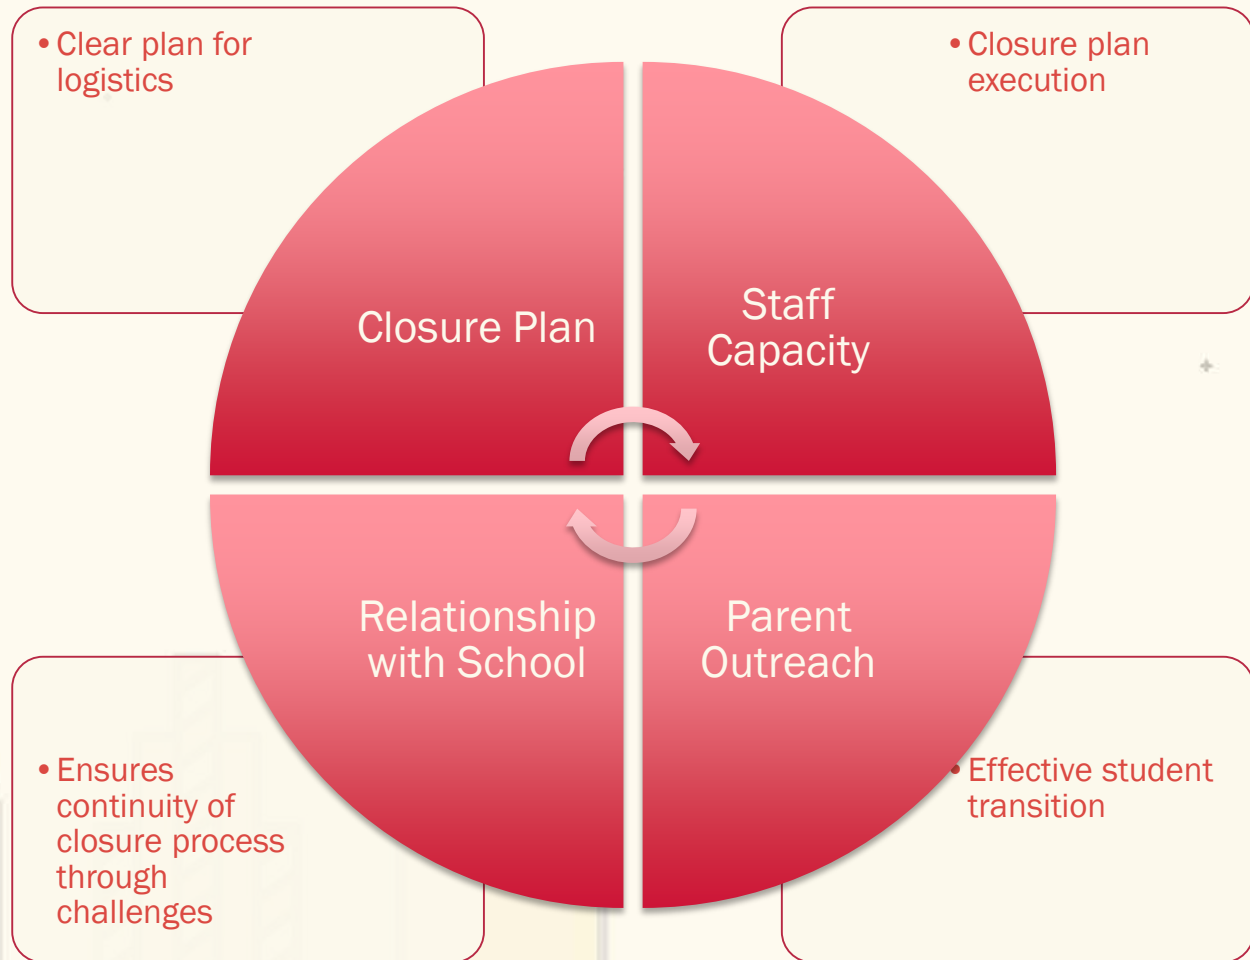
• Clear plan for logistics

• Closure plan execution

Closure Plan

Staff Capacity

Relationship with School

Parent Outreach

• Ensures continuity of closure process through challenges

• Effective student transition